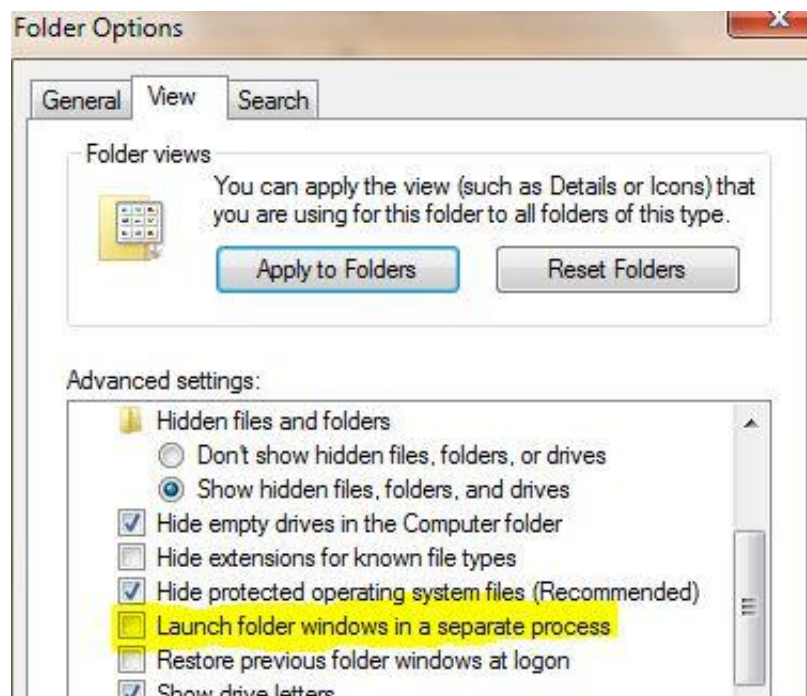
Folder Options

General View Search

Folder views

You can apply the view (such as Details or Icons) that you are using for this folder to all folders of this type.

Apply to Folders

Reset Folders

Advanced settings:

Hidden files and folders

Don't show hidden files, folders, or drives

Show hidden files, folders, and drives

Hide empty drives in the Computer folder

Hide extensions for known file types

Hide protected operating system files (Recommended)

Launch folder windows in a separate process

Restore previous folder windows at logon

Show drive letters